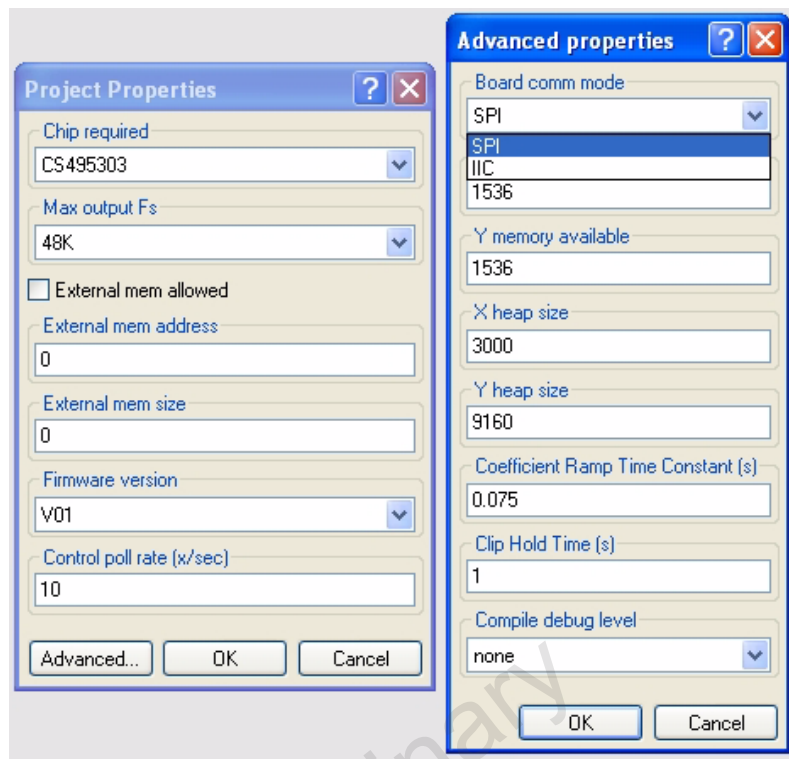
Project Properties
?
Chip required
CS495303
Max output Fs
48K
External mem allowed
External mem address
0
External mem size
0
Firmware version
V01
Control poll rate (x/sec)
10
Advanced...
OK
Cancel

Advanced properties
?
Board comm mode
SPI
SPI
IIC
1536
Y memory available
1536
X heap size
3000
Y heap size
9160
Coefficient Ramp Time Constant (s)
0.075
Clip Hold Time (s)
1
Compile debug level
none
OK
Cancel

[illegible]nary